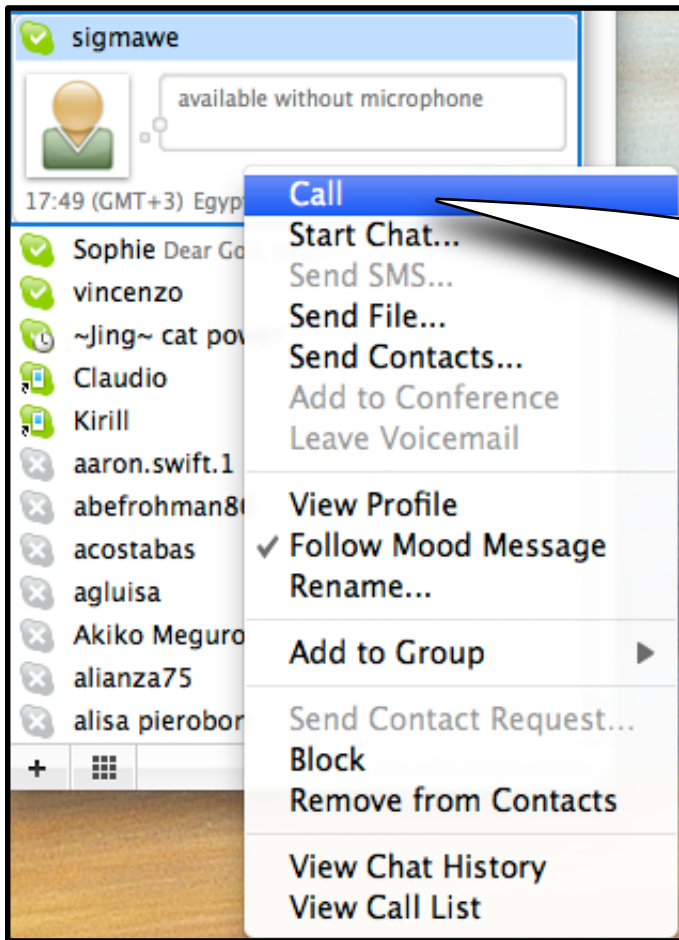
sigmawe

available without microphone

17:49 (GMT+3) Egypt

Sophie Dear Go

vincenzo

~Jing~ cat pow

Claudio

Kirill

aaron.swift.1

abefrohman8

acostabas

agluisa

Akiko Meguro

alianza75

alisa pierobon

+

Call
Start Chat...
Send SMS...
Send File...
Send Contacts...
Add to Conference
Leave Voicemail

View Profile
✓ Follow Mood Message
Rename...

Add to Group

Send Contact Request...
Block
Remove from Contacts

View Chat History
View Call List